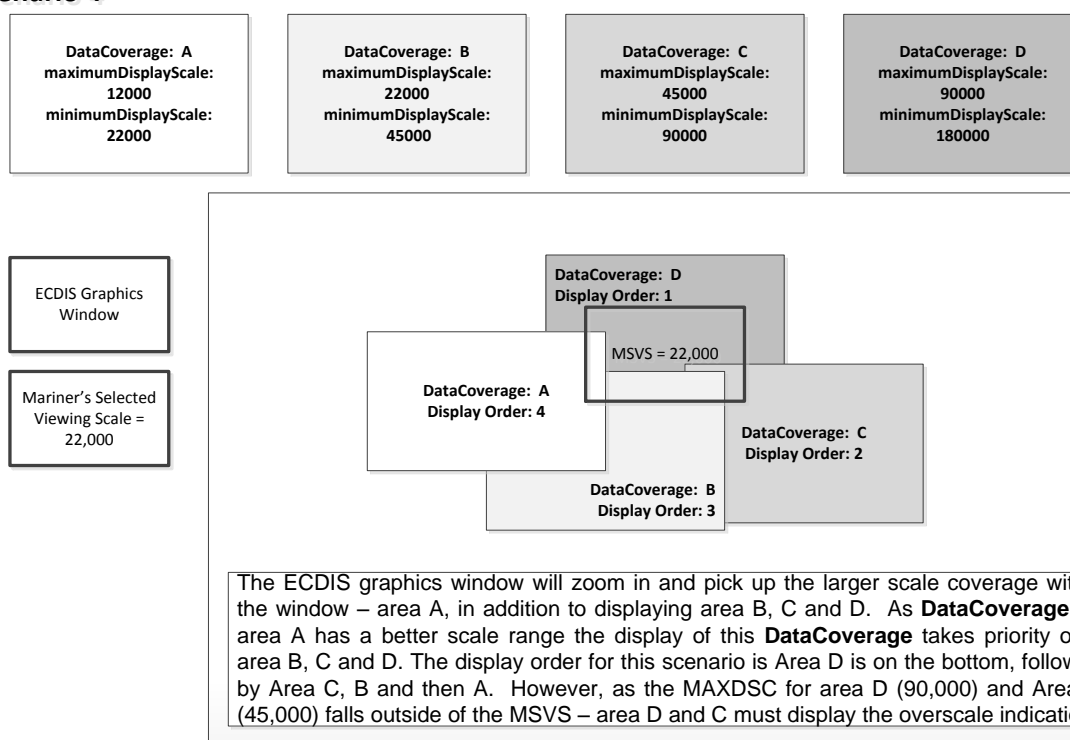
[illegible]enario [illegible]

**DataCoverage: A**
**maximumDisplayScale: 12000**
**minimumDisplayScale: 22000**

**DataCoverage: B**
**maximumDisplayScale: 22000**
**minimumDisplayScale: 45000**

**DataCoverage: C**
**maximumDisplayScale: 45000**
**minimumDisplayScale: 90000**

**DataCoverage: D**
**maximumDisplayScale: 90000**
**minimumDisplayScale: 180000**

ECDIS Graphics Window

Mariner's Selected Viewing Scale = 22,000

**DataCoverage: D**
**Display Order: 1**

MSVS = 22,000

**DataCoverage: A**
**Display Order: 4**

**DataCoverage: C**
**Display Order: 2**

**DataCoverage: B**
**Display Order: 3**

The ECDIS graphics window will zoom in and pick up the larger scale coverage wit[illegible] the window – area A, in addition to displaying area B, C and D. As **DataCoverage** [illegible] area A has a better scale range the display of this **DataCoverage** takes priority o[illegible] area B, C and D. The display order for this scenario is Area D is on the bottom, follow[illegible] by Area C, B and then A. However, as the MAXDSC for area D (90,000) and Are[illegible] (45,000) falls outside of the MSVS – area D and C must display the overscale indicati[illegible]